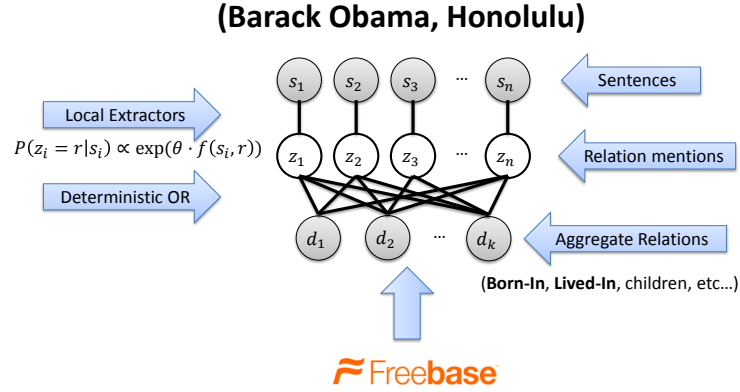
(Barack Obama, Honolulu)

Local Extractors

$P(z_i = r|s_i) \propto \exp(\theta \cdot f(s_i, r))$

Deterministic OR

$s_1$ $s_2$ $s_3$ … $s_n$

Sentences

$z_1$ $z_2$ $z_3$ … $z_n$

Relation mentions

$d_1$ $d_2$ … $d_k$

Aggregate Relations

(Born-In, Lived-In, children, etc…)

Freebase